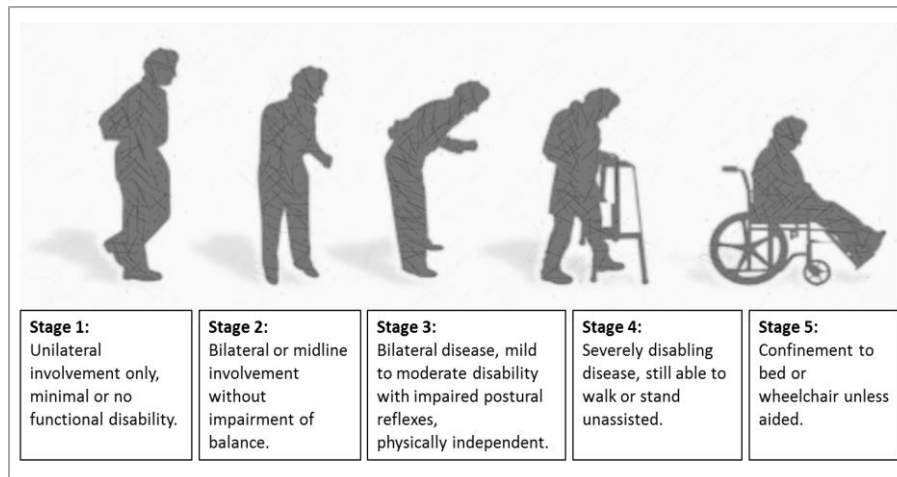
Stage 1:
Unilateral involvement only, minimal or no functional disability.

Stage 2:
Bilateral or midline involvement without impairment of balance.

Stage 3:
Bilateral disease, mild to moderate disability with impaired postural reflexes, physically independent.

Stage 4:
Severely disabling disease, still able to walk or stand unassisted.

Stage 5:
Confinement to bed or wheelchair unless aided.